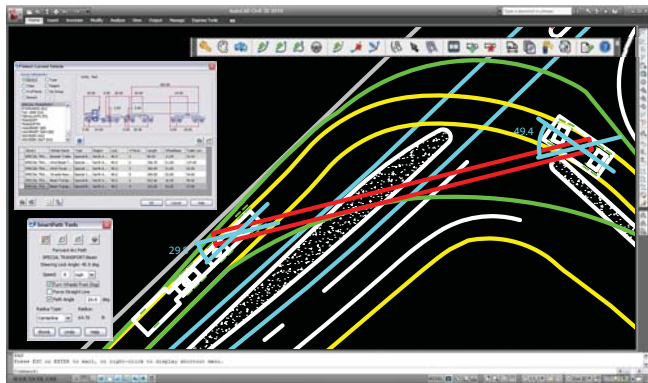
AutoCAD Civil 3D 2010

Home Insert Annotate Modify Analyze View Output Manage Express Tools

Select Current Vehicle

SmartPath Tools

Forward Arc Path

SPECIAL TRANSPORT Beam

Speed

Turn Wheels Front Stop

Force Straight Line

Path Angle

Radius Type

Radius

Accept

Undo

Help

49.4

29.

Press ESC or ENTER to exit, or right-click to display shortcut menu.